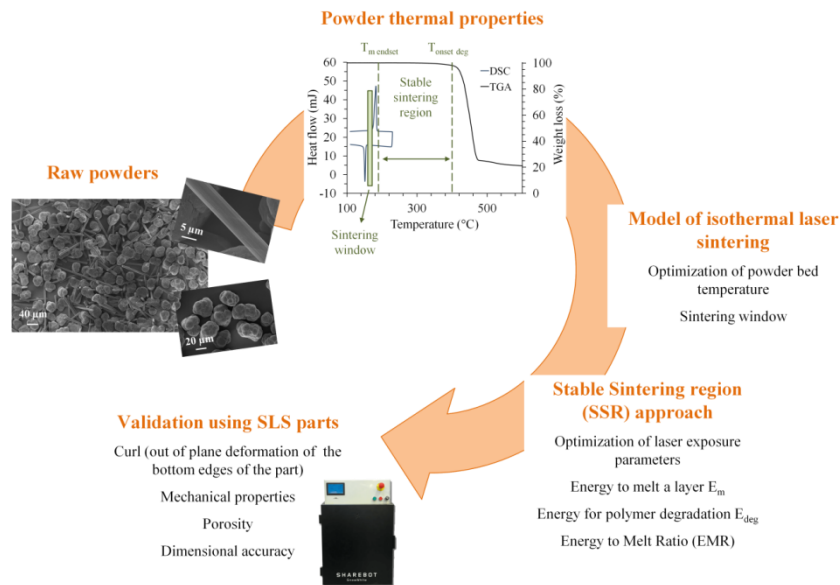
Powder thermal properties

$T_{m\ endset}$ $T_{onset\ deg}$

Stable sintering region

DSC
TGA

Heat flow (mJ)

Weight loss (%)

60
50
40
30
20
10
0

100
80
60
40
20
0

100 300 500

Temperature (°C)

Sintering window

Raw powders

5 µm

40 µm

20 µm

Model of isothermal laser sintering

Optimization of powder bed temperature

Sintering window

Stable Sintering region (SSR) approach

Optimization of laser exposure parameters

Energy to melt a layer $E_m$

Energy for polymer degradation $E_{deg}$

Energy to Melt Ratio (EMR)

Validation using SLS parts

Curl (out of plane deformation of the bottom edges of the part)

Mechanical properties

Porosity

Dimensional accuracy

SHAREBOT